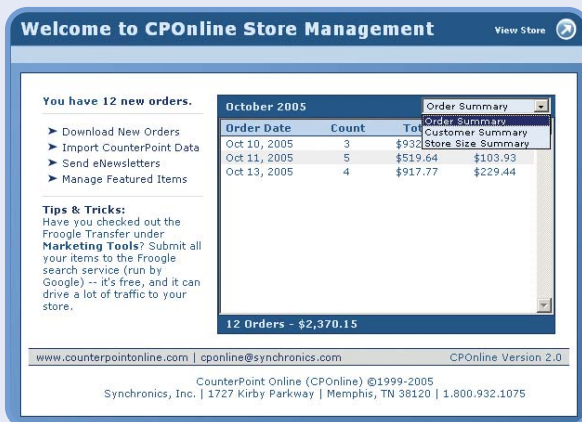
Welcome to CPOnline Store Management

View Store

You have 12 new orders.

➤ Download New Orders
➤ Import CounterPoint Data
➤ Send eNewsletters
➤ Manage Featured Items

Tips & Tricks:
Have you checked out the Froogle Transfer under Marketing Tools? Submit all your items to the Froogle search service (run by Google) -- it's free, and it can drive a lot of traffic to your store.

October 2005

Order Summary
Order Summary
Customer Summary
Store Size Summary

| Order Date | Count | Tot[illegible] | |
|---|---|---|---|
| Oct 10, 2005 | 3 | $932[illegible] | |
| Oct 11, 2005 | 5 | $519.64 | $103.93 |
| Oct 13, 2005 | 4 | $917.77 | $229.44 |

12 Orders - $2,370.15

www.counterpointonline.com | cponline@synchronics.com

CPOnline Version 2.0

CounterPoint Online (CPOnline) ©1999-2005
Synchronics, Inc. | 1727 Kirby Parkway | Memphis, TN 38120 | 1.800.932.1075